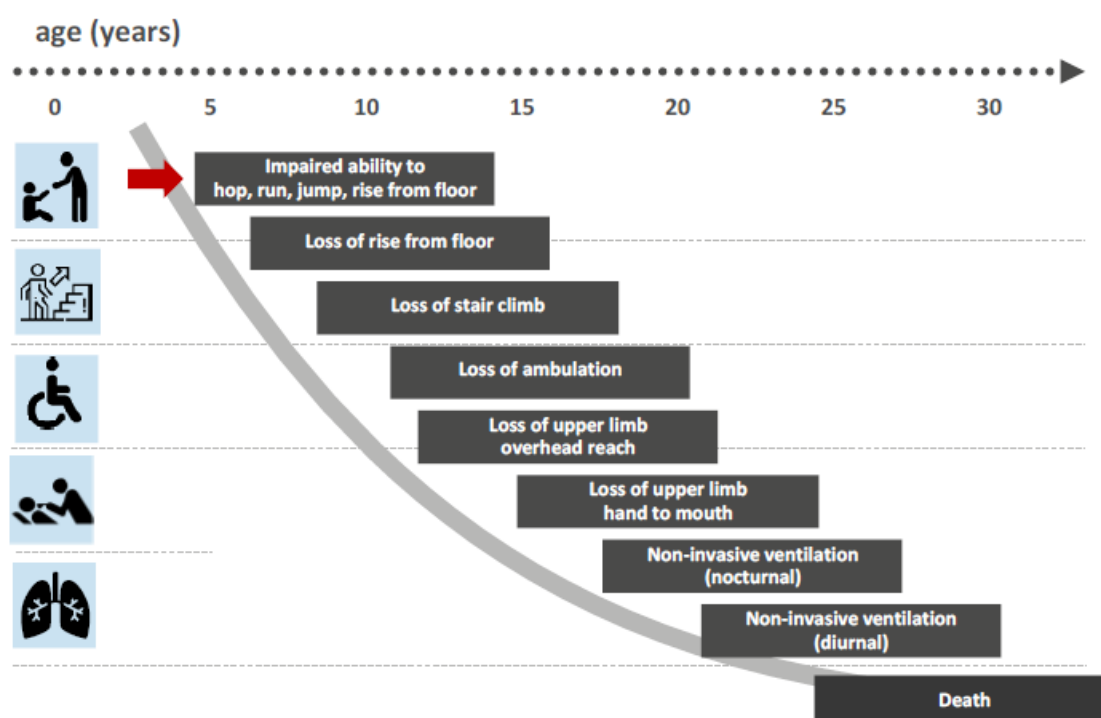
age (years)

0 5 10 15 20 25 30

Impaired ability to hop, run, jump, rise from floor

Loss of rise from floor

Loss of stair climb

Loss of ambulation

Loss of upper limb overhead reach

Loss of upper limb hand to mouth

Non-invasive ventilation (nocturnal)

Non-invasive ventilation (diurnal)

Death